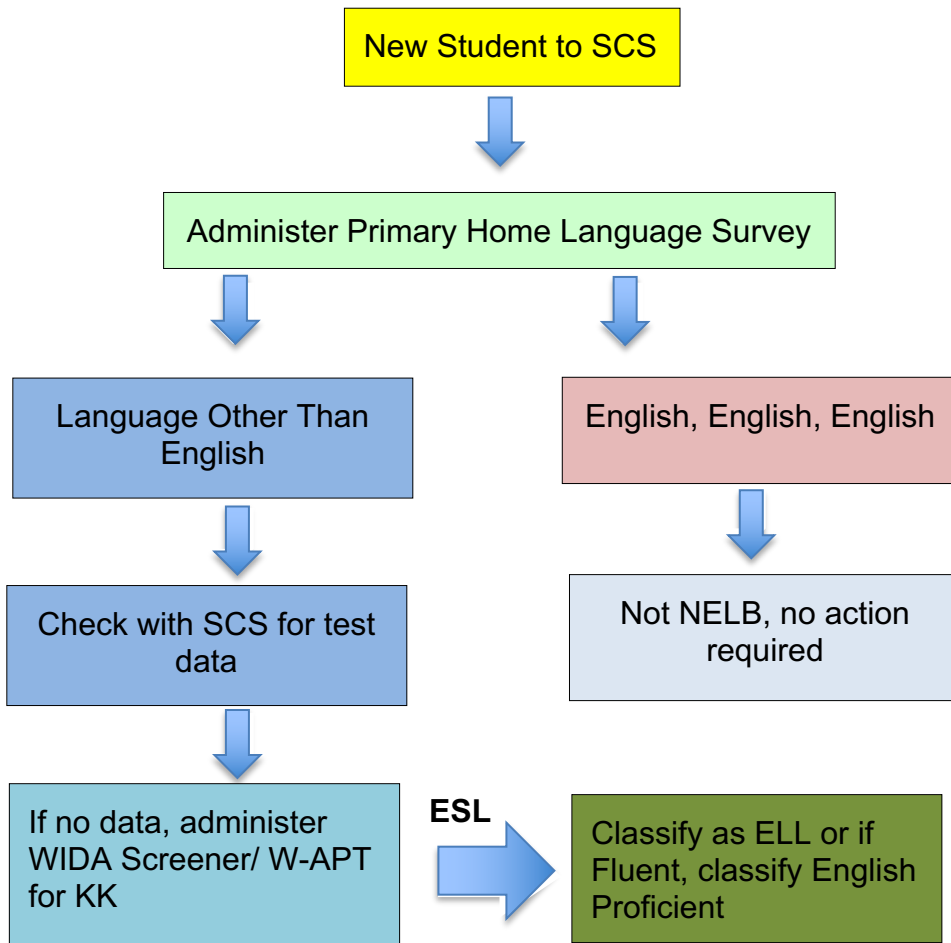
New Student to SCS

Administer Primary Home Language Survey

Language Other Than English

English, English, English

Check with SCS for test data

Not NELB, no action required

If no data, administer WIDA Screener/ W-APT for KK

ESL

Classify as ELL or if Fluent, classify English Proficient